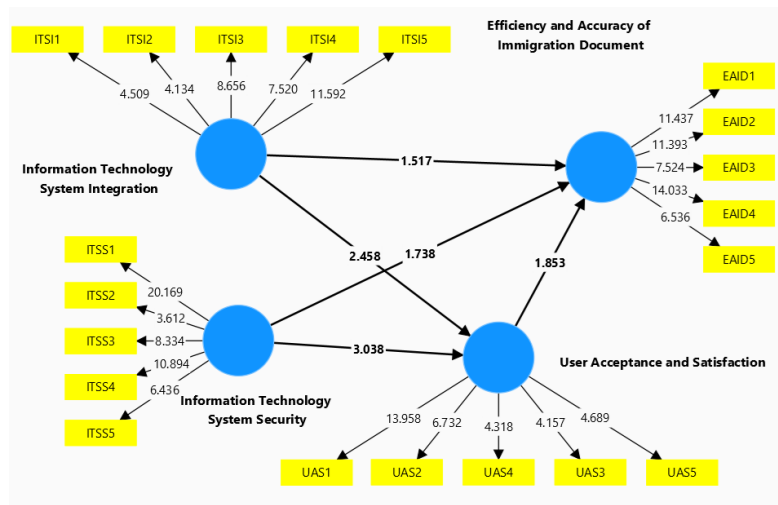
ITSI1
ITSI2
ITSI3
ITSI4
ITSI5

4.509
4.134
8.656
7.520
11.592

Efficiency and Accuracy of Immigration Document

EAID1
EAID2
EAID3
EAID4
EAID5

11.437
11.393
7.524
14.033
6.536

Information Technology System Integration

1.517

2.458

1.738

1.853

ITSS1
ITSS2
ITSS3
ITSS4
ITSS5

20.169
3.612
8.334
10.894
6.436

3.038

User Acceptance and Satisfaction

Information Technology System Security

13.958
6.732
4.318
4.157
4.689

UAS1
UAS2
UAS4
UAS3
UAS5